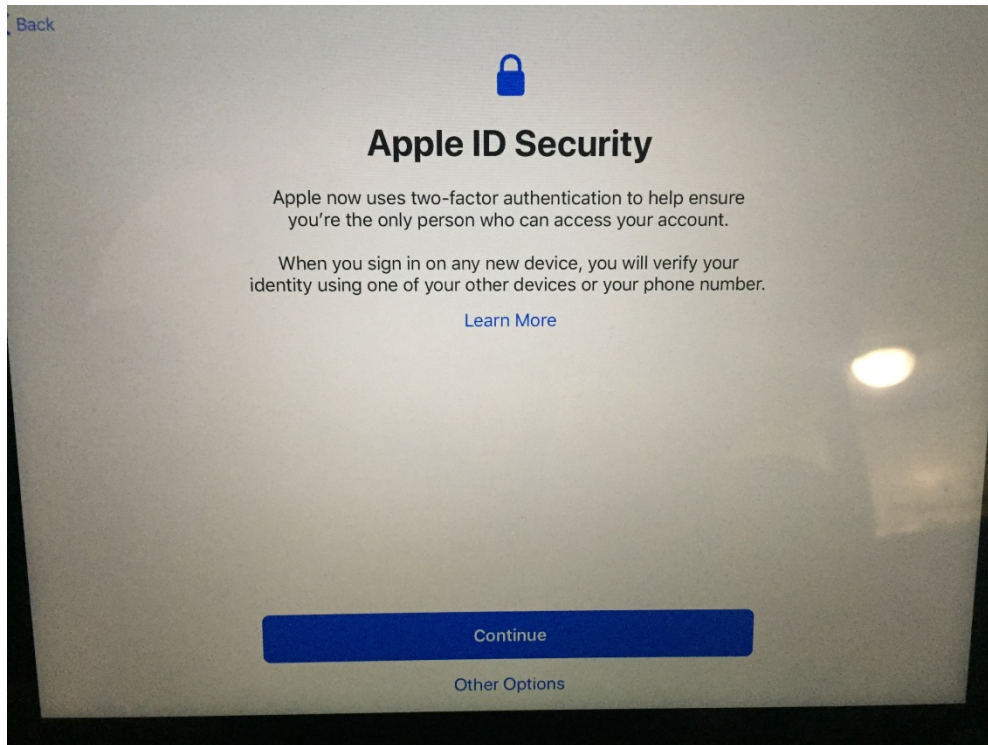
Back

Apple ID Security

Apple now uses two-factor authentication to help ensure you're the only person who can access your account.

When you sign in on any new device, you will verify your identity using one of your other devices or your phone number.

Learn More

Continue

Other Options